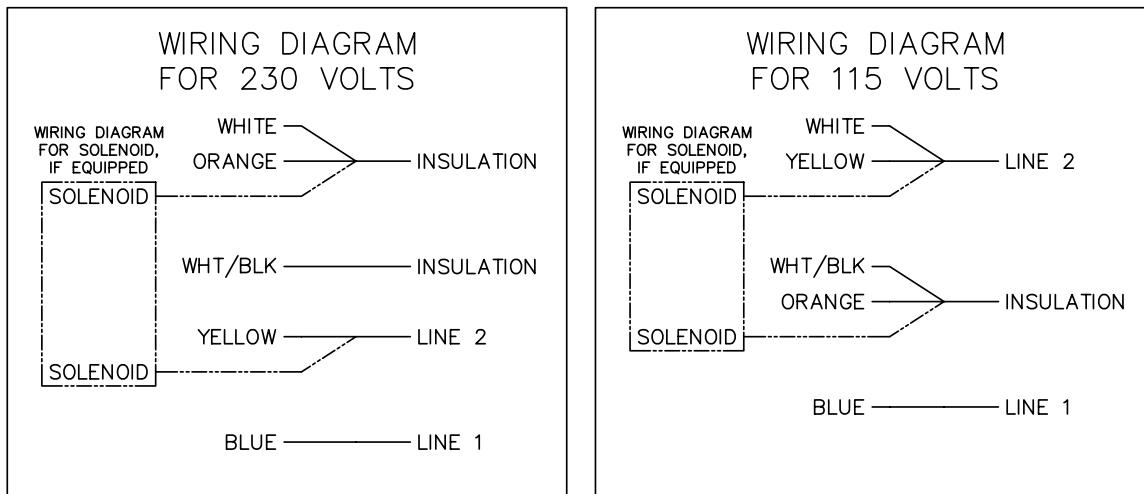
WIRING DIAGRAM
FOR 230 VOLTS

WIRING DIAGRAM FOR SOLENOID, IF EQUIPPED

WHITE
ORANGE
INSULATION
SOLENOID

WHT/BLK
INSULATION

YELLOW
LINE 2
SOLENOID

BLUE
LINE 1

WIRING DIAGRAM
FOR 115 VOLTS

WIRING DIAGRAM FOR SOLENOID, IF EQUIPPED

WHITE
YELLOW
LINE 2
SOLENOID

WHT/BLK
ORANGE
INSULATION
SOLENOID

BLUE
LINE 1